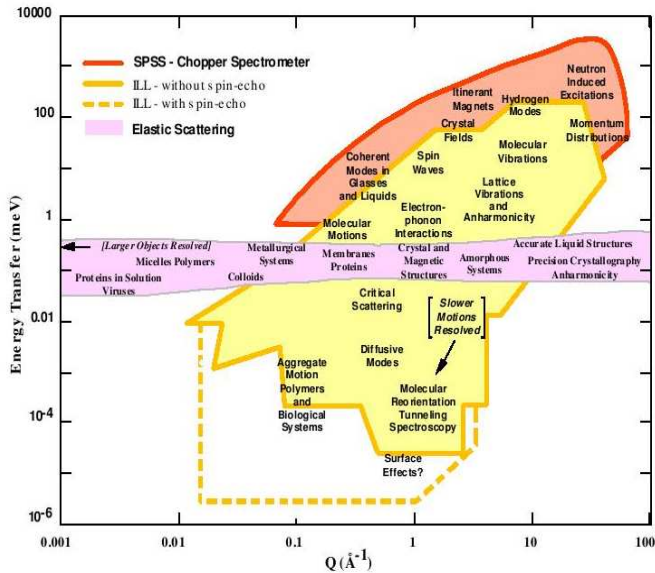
SPSS - Chopper Spectrometer
ILL - without spin-echo
ILL - with spin-echo
Elastic Scattering

Neutron Induced Excitations
Itinerant Magnets
Hydrogen Modes
Crystal Fields
Momentum Distributions
Coherent Modes in Glasses and Liquids
Spin Waves
Molecular Vibrations
Lattice Vibrations and Anharmonicity
Electron-phonon Interactions
Molecular Motions

[Larger Objects Resolved]
Micelles Polymers
Proteins in Solution
Viruses
Colloids
Metallurgical Systems
Membranes Proteins
Crystal and Magnetic Structures
Amorphous Systems
Accurate Liquid Structures
Precision Crystallography
Anharmonicity

Critical Scattering
[Slower Motions Resolved]
Diffusive Modes
Aggregate Motion Polymers and Biological Systems
Molecular Reorientation Tunneling Spectroscopy
Surface Effects?

10000
100
1
0.01
$10^{-4}$
$10^{-6}$
Energy Transfer (meV)

0.001
0.01
0.1
1
10
100
Q ($\AA^{-1}$)